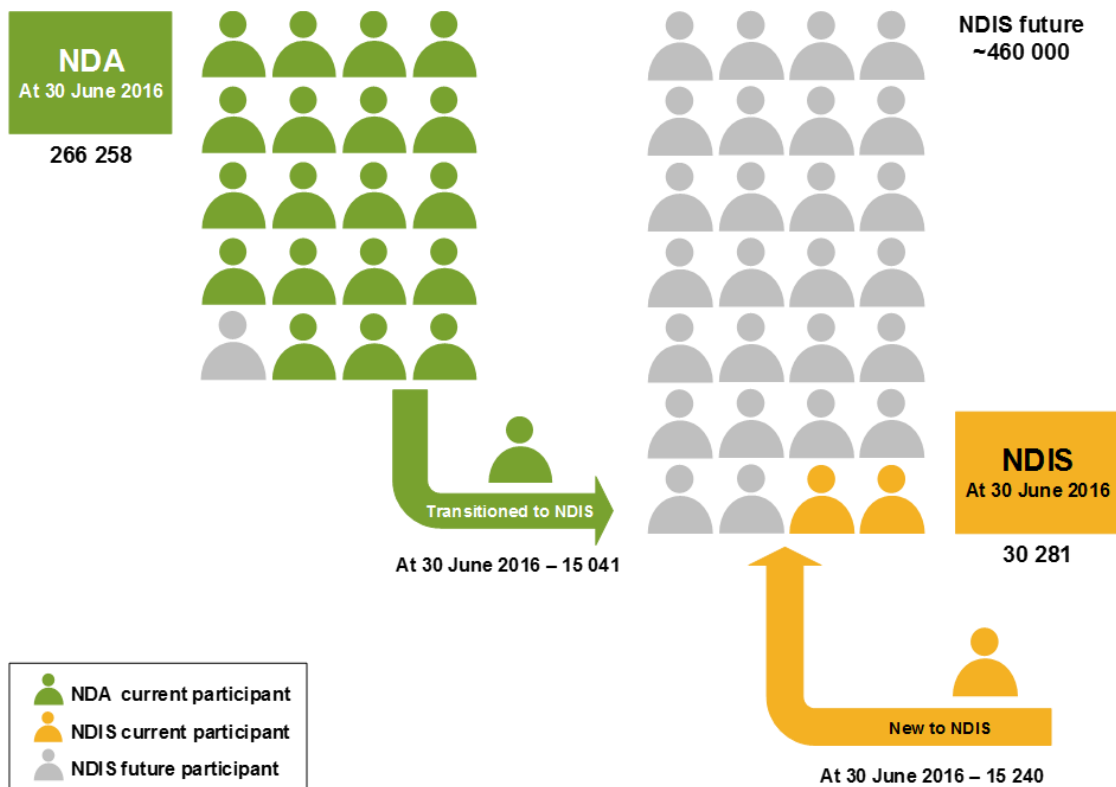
NDA
At 30 June 2016

266 258

NDIS future
~460 000

Transitioned to NDIS

At 30 June 2016 – 15 041

NDIS
At 30 June 2016

30 281

New to NDIS

At 30 June 2016 – 15 240

NDA current participant
NDIS current participant
NDIS future participant